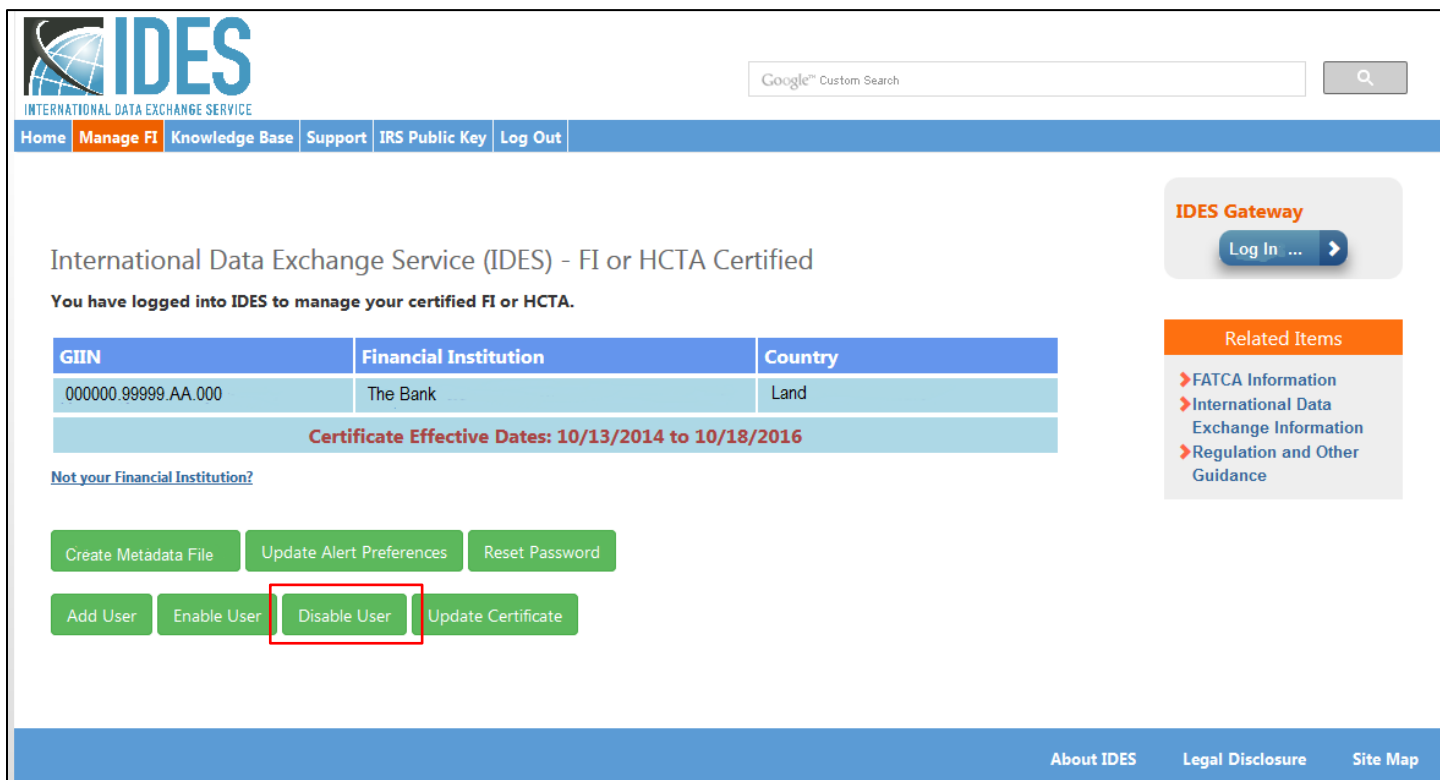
IDES
INTERNATIONAL DATA EXCHANGE SERVICE

Google™ Custom Search

Home | Manage FI | Knowledge Base | Support | IRS Public Key | Log Out

IDES Gateway
Log In ...

International Data Exchange Service (IDES) - FI or HCTA Certified

You have logged into IDES to manage your certified FI or HCTA.

| GIIN | Financial Institution | Country |
|---|---|---|
| 000000.99999.AA.000 | The Bank | Land |

Certificate Effective Dates: 10/13/2014 to 10/18/2016

Not your Financial Institution?

Related Items
FATCA Information
International Data Exchange Information
Regulation and Other Guidance

Create Metadata File
Update Alert Preferences
Reset Password
Add User
Enable User
Disable User
Update Certificate

About IDES
Legal Disclosure
Site Map